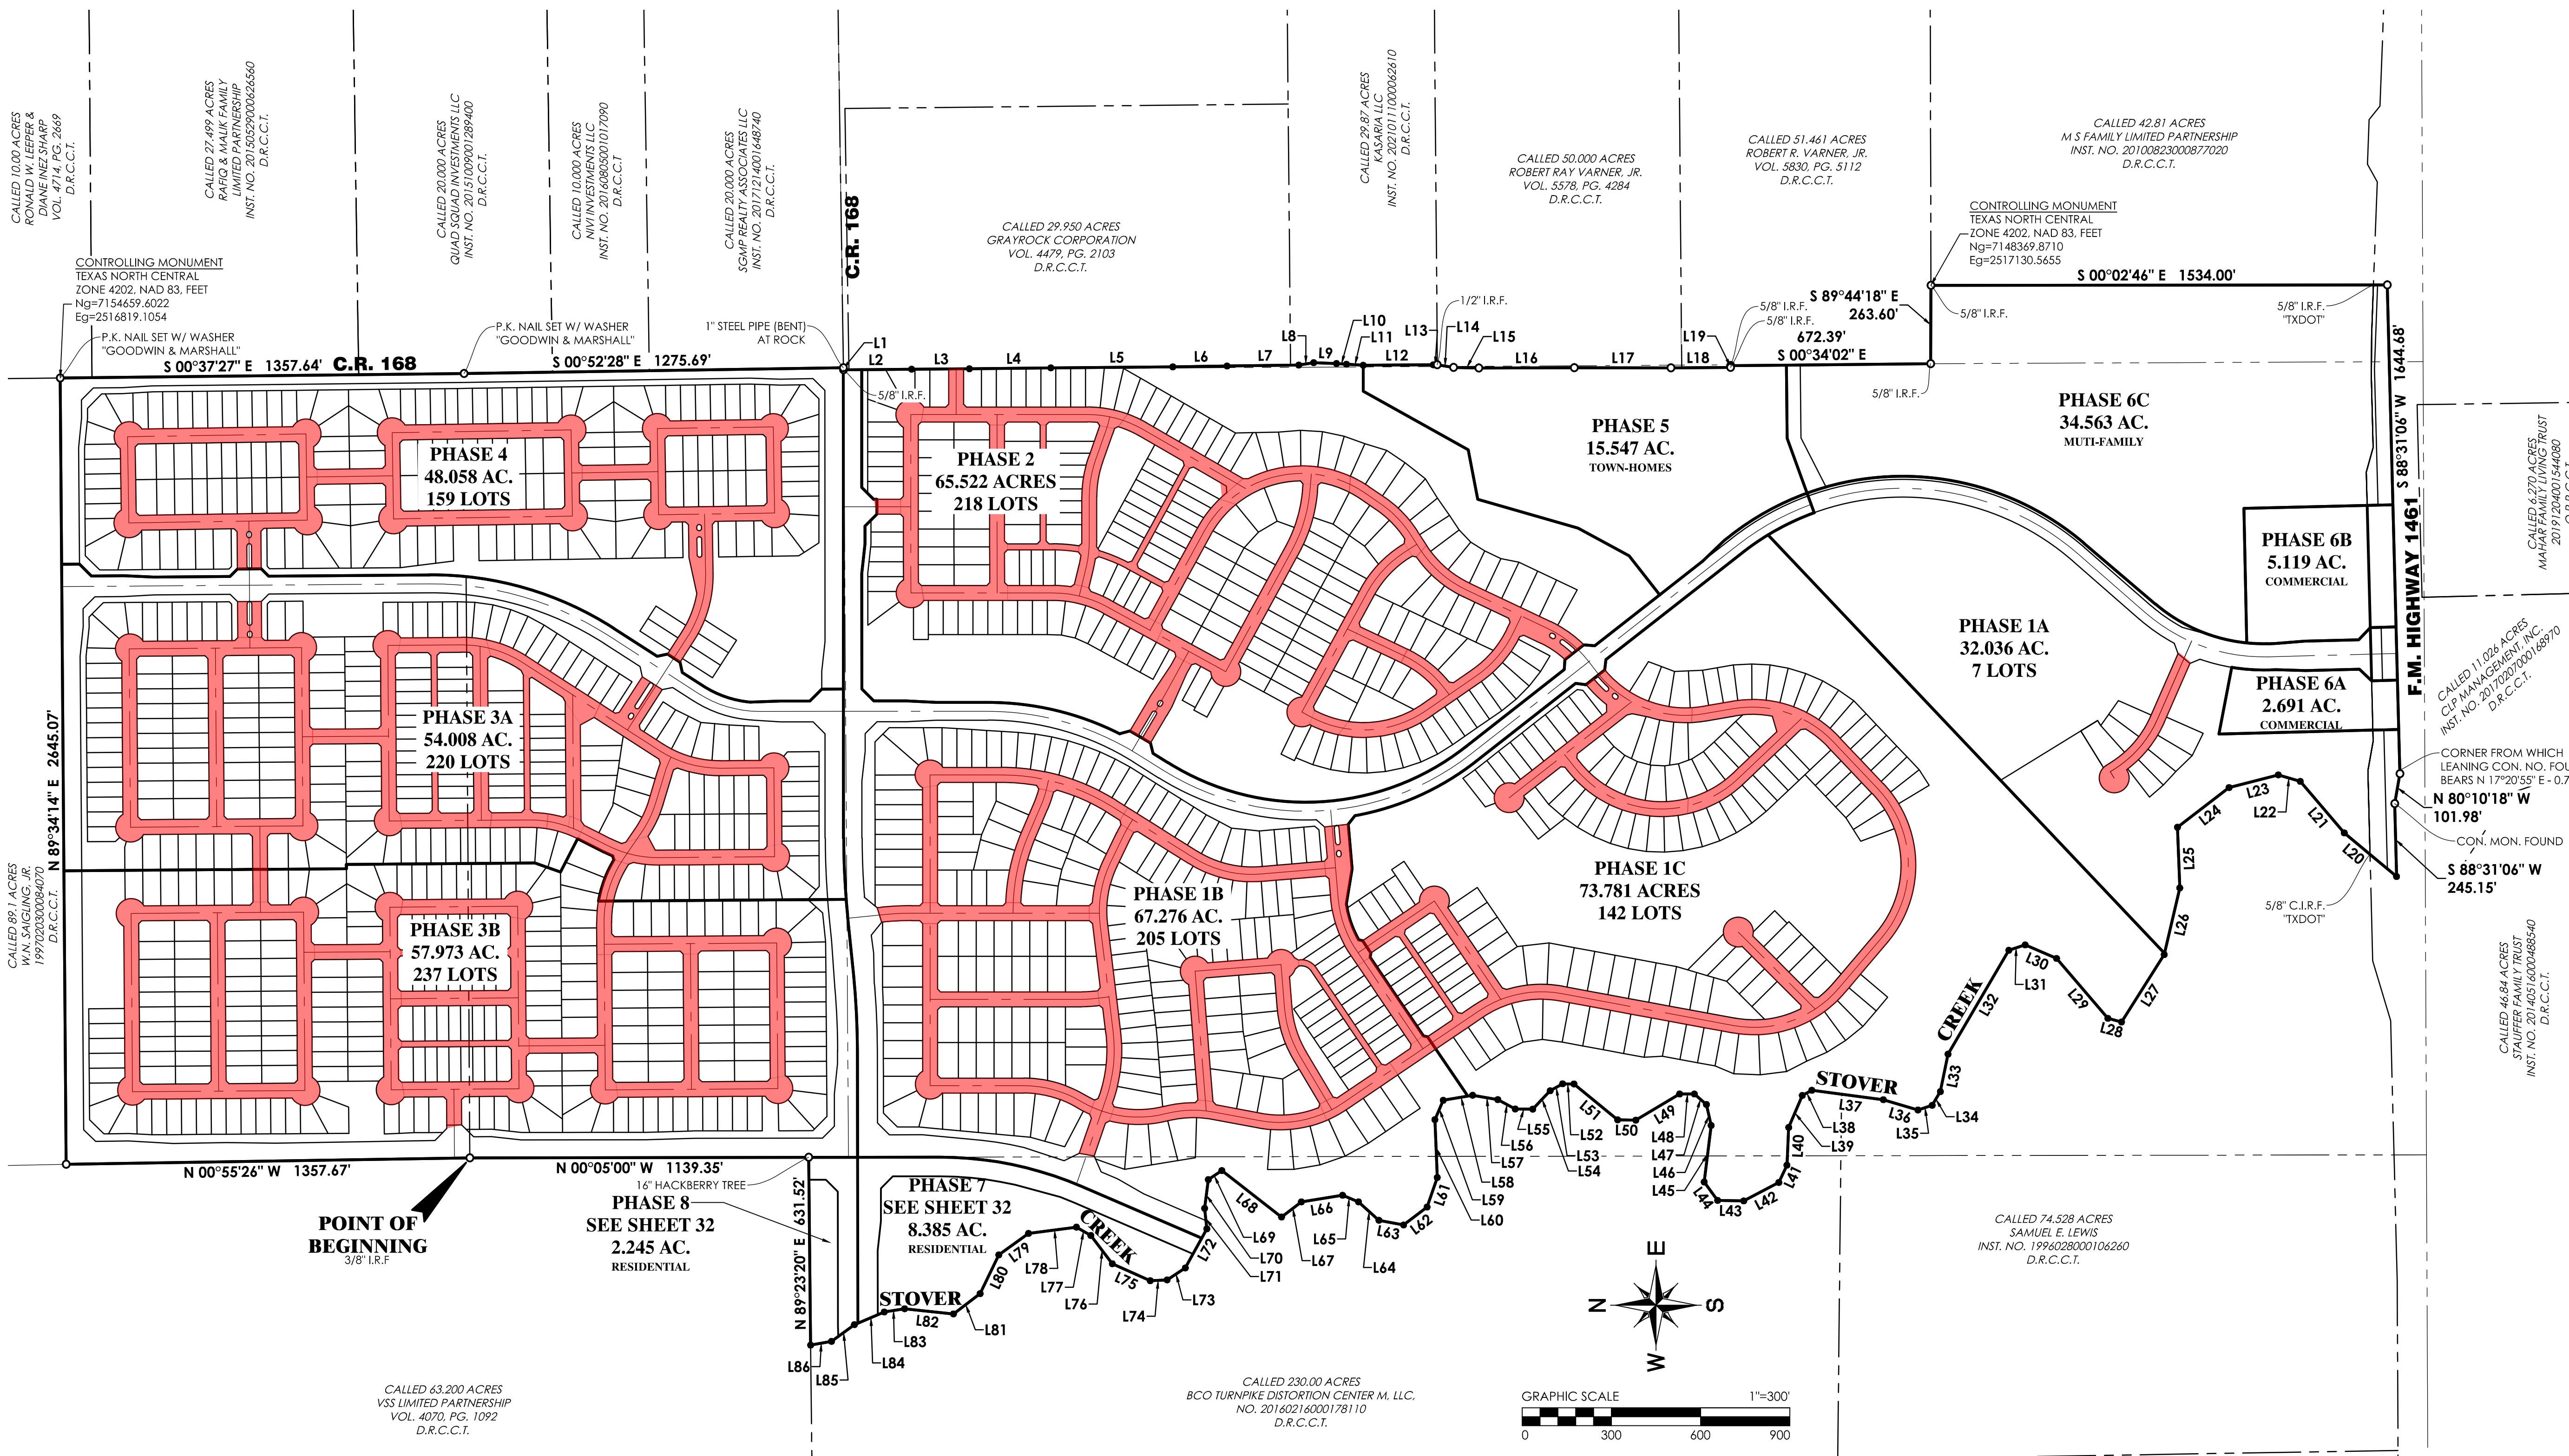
CALLED 10.00 ACRES
RONALD W. LEEPER &
DIANE INEZ SHARP
VOL. 4714, PG. 2669
D.R.C.C.T.

CALLED 27.499 ACRES
RAFIQ & MALIK FAMILY
LIMITED PARTNERSHIP
INST. NO. 201505290000626560
D.R.C.C.T.

CALLED 20.000 ACRES
QUAD SQUAD INVESTMENTS LLC
INST. NO. 201510090001289400
D.R.C.C.T.

CALLED 10.000 ACRES
NIVI INVESTMENTS LLC
INST. NO. 201608050001017090
D.R.C.C.T

CALLED 20.000 ACRES
SGMP REALTY ASSOCIATES LLC
INST. NO. 201712140001648740
D.R.C.C.T.

C.R. 168

CALLED 29.950 ACRES
GRAYROCK CORPORATION
VOL. 4479, PG. 2103
D.R.C.C.T.

CALLED 29.87 ACRES
KASARIA LLC
INST. NO. 202101110000062610
D.R.C.C.T.

CALLED 50.000 ACRES
ROBERT RAY VARNER, JR.
VOL. 5578, PG. 4284
D.R.C.C.T.

CALLED 51.461 ACRES
ROBERT R. VARNER, JR.
VOL. 5830, PG. 5112
D.R.C.C.T.

CALLED 42.81 ACRES
M S FAMILY LIMITED PARTNERSHIP
INST. NO. 201008230008770020
D.R.C.C.T.

CONTROLLING MONUMENT
TEXAS NORTH CENTRAL
ZONE 4202, NAD 83, FEET
Ng=7154659.6022
Eg=2516819.1054

CONTROLLING MONUMENT
TEXAS NORTH CENTRAL
ZONE 4202, NAD 83, FEET
Ng=7148369.8710
Eg=2517130.5655

P.K. NAIL SET W/ WASHER
"GOODWIN & MARSHALL"

P.K. NAIL SET W/ WASHER
"GOODWIN & MARSHALL"

1" STEEL PIPE (BENT)
AT ROCK

S 00°37'27" E 1357.64' C.R. 168
S 00°52'28" E 1275.69'
L1 L2 L3 L4 L5 L6 L7 L8 L9 L10 L11 L12 L13 L14 L15 L16 L17 L18 L19
5/8" I.R.F.
1/2" I.R.F.
5/8" I.R.F.
5/8" I.R.F.
S 89°44'18" E 263.60'
672.39'
S 00°34'02" E
5/8" I.R.F.
S 00°02'46" E 1534.00'
5/8" I.R.F.
"TXDOT"
5/8" I.R.F.

PHASE 4
48.058 AC.
159 LOTS

PHASE 2
65.522 ACRES
218 LOTS

PHASE 5
15.547 AC.
TOWN-HOMES

PHASE 6C
34.563 AC.
MUTI-FAMILY

S 88°31'06" W 1644.68'
F.M. HIGHWAY 1461

CALLED 6.270 ACRES
MAHAR FAMILY LIVING TRUST
20191204001544080
D.R.C.C.T.

PHASE 6B
5.119 AC.
COMMERCIAL

PHASE 1A
32.036 AC.
7 LOTS

PHASE 6A
2.691 AC.
COMMERCIAL

CALLED 11.026 ACRES
CLP MANAGEMENT, INC.
INST. NO. 20170207000168970
D.R.C.C.T.

CORNER FROM WHICH
LEANING CON. NO. FOU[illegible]
BEARS N 17°20'55" E - 0.7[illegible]
N 80°10'18" W
101.98'
CON. MON. FOUND
S 88°31'06" W
245.15'
5/8" C.I.R.F.
"TXDOT"

PHASE 3A
54.008 AC.
220 LOTS

N 89°34'14" E 2645.07'

CALLED 89.1 ACRES
W.N. SAIGLING, JR.
19970203000084070
D.R.C.C.T.

PHASE 1C
73.781 ACRES
142 LOTS

PHASE 1B
67.276 AC.
205 LOTS

PHASE 3B
57.973 AC.
237 LOTS

L20 L21 L22 L23 L24 L25 L26 L27 L28 L29 L30 L31 L32 L33 L34 L35 L36 L37 L38 L39 L40 L41 L42 L43 L44 L45 L46 L47 L48 L49 L50 L51 L52 L53 L54 L55 L56 L57 L58 L59 L60 L61 L62 L63 L64 L65 L66 L67 L68 L69 L70 L71 L72 L73 L74 L75 L76 L77 L78 L79 L80 L81 L82 L83 L84 L85 L86

STOVER CREEK
STOVER CREEK

N 00°55'26" W 1357.67'
N 00°05'00" W 1139.35'
16" HACKBERRY TREE

POINT OF
BEGINNING
3/8" I.R.F

PHASE 8
SEE SHEET 32
2.245 AC.
RESIDENTIAL

PHASE 7
SEE SHEET 32
8.385 AC.
RESIDENTIAL

N 89°23'20" E 631.52'

CALLED 46.84 ACRES
STAUFFER FAMILY TRUST
INST. NO. 20140516000488540
D.R.C.C.T.

CALLED 74.528 ACRES
SAMUEL E. LEWIS
INST. NO. 19960280000106260
D.R.C.C.T.

E
N S
W

CALLED 63.200 ACRES
VSS LIMITED PARTNERSHIP
VOL. 4070, PG. 1092
D.R.C.C.T.

CALLED 230.00 ACRES
BCO TURNPIKE DISTORTION CENTER M, LLC.
NO. 20160216000178110
D.R.C.C.T.

GRAPHIC SCALE 1"=300'
0 300 600 900